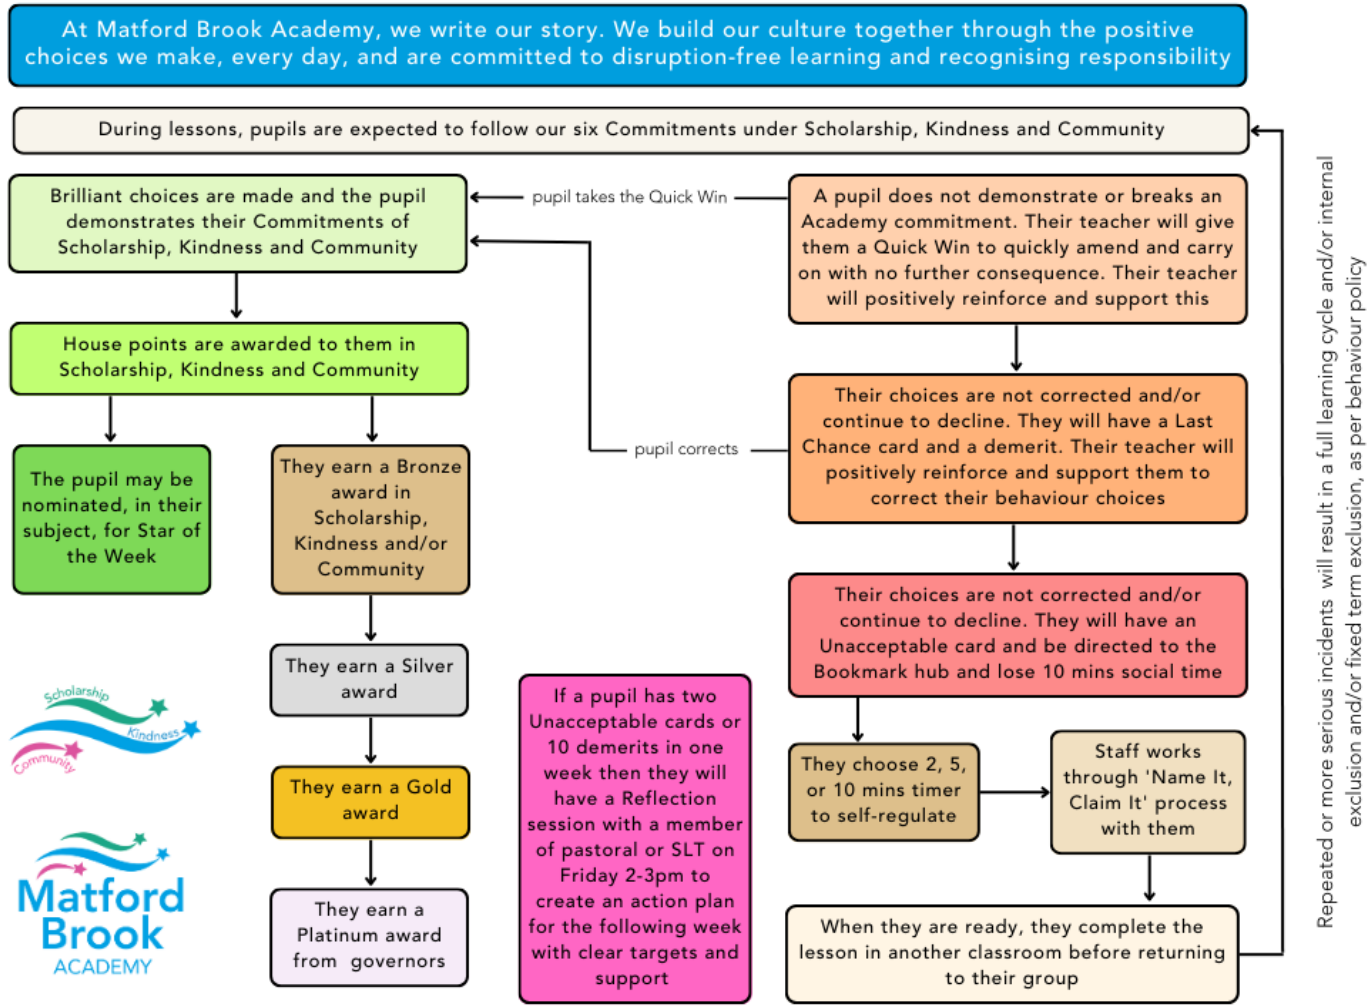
At Matford Brook Academy, we write our story. We build our culture together through the positive choices we make, every day, and are committed to disruption-free learning and recognising responsibility

During lessons, pupils are expected to follow our six Commitments under Scholarship, Kindness and Community

Brilliant choices are made and the pupil demonstrates their Commitments of Scholarship, Kindness and Community

pupil takes the Quick Win

A pupil does not demonstrate or breaks an Academy commitment. Their teacher will give them a Quick Win to quickly amend and carry on with no further consequence. Their teacher will positively reinforce and support this

House points are awarded to them in Scholarship, Kindness and Community

Their choices are not corrected and/or continue to decline. They will have a Last Chance card and a demerit. Their teacher will positively reinforce and support them to correct their behaviour choices

pupil corrects

The pupil may be nominated, in their subject, for Star of the Week

They earn a Bronze award in Scholarship, Kindness and/or Community

Their choices are not corrected and/or continue to decline. They will have an Unacceptable card and be directed to the Bookmark hub and lose 10 mins social time

They earn a Silver award

If a pupil has two Unacceptable cards or 10 demerits in one week then they will have a Reflection session with a member of pastoral or SLT on Friday 2-3pm to create an action plan for the following week with clear targets and support

Scholarship
Kindness
Community

They earn a Gold award

They choose 2, 5, or 10 mins timer to self-regulate

Staff works through 'Name It, Claim It' process with them

Matford Brook ACADEMY

They earn a Platinum award from governors

When they are ready, they complete the lesson in another classroom before returning to their group

Repeated or more serious incidents will result in a full learning cycle and/or internal exclusion and/or fixed term exclusion, as per behaviour policy